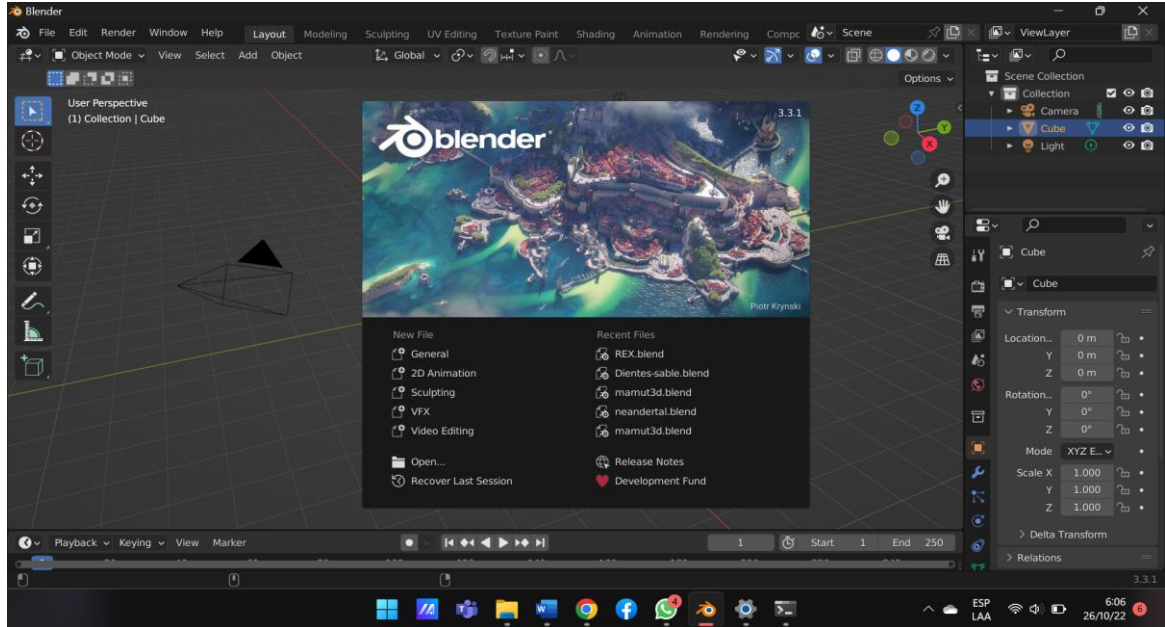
Blender

File Edit Render Window Help Layout Modeling Sculpting UV Editing Texture Paint Shading Animation Rendering Compc Scene ViewLayer

Object Mode View Select Add Object Global Options

User Perspective
(1) Collection | Cube

3.3.1

blender

Piotr Krynski

New File
General
2D Animation
Sculpting
VFX
Video Editing

Recent Files
REX.blend
Dientes-sable.blend
mamut3d.blend
neandertal.blend
mamut3d.blend

Open...
Recover Last Session

Release Notes
Development Fund

Scene Collection
Collection
Camera
Cube
Light

Cube
Cube
Transform
Location... 0 m
Y 0 m
Z 0 m
Rotation... 0°
Y 0°
Z 0°
Mode XYZ E...
Scale X 1.000
Y 1.000
Z 1.000
> Delta Transform
> Relations

Playback Keying View Marker 1 Start 1 End 250

3.3.1

ESP LAA 6:06 26/10/22 6